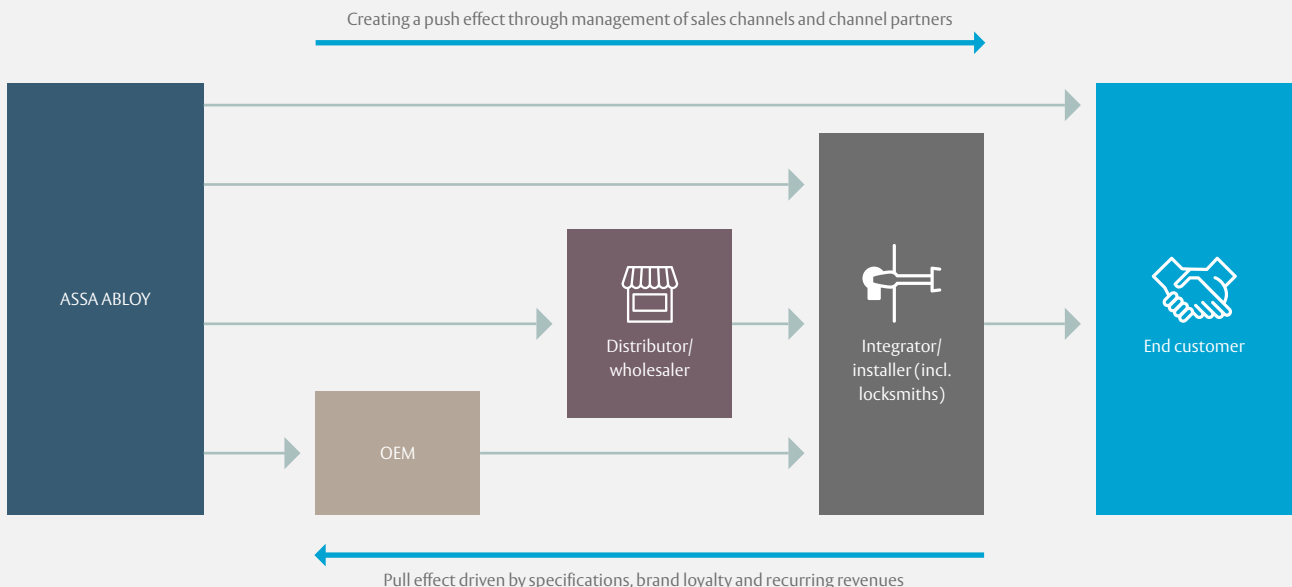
Creating a push effect through management of sales channels and channel partners

ASSA ABLOY

Distributor/ wholesaler

Integrator/ installer (incl. locksmiths)

End customer

OEM

Pull effect driven by specifications, brand loyalty and recurring revenues